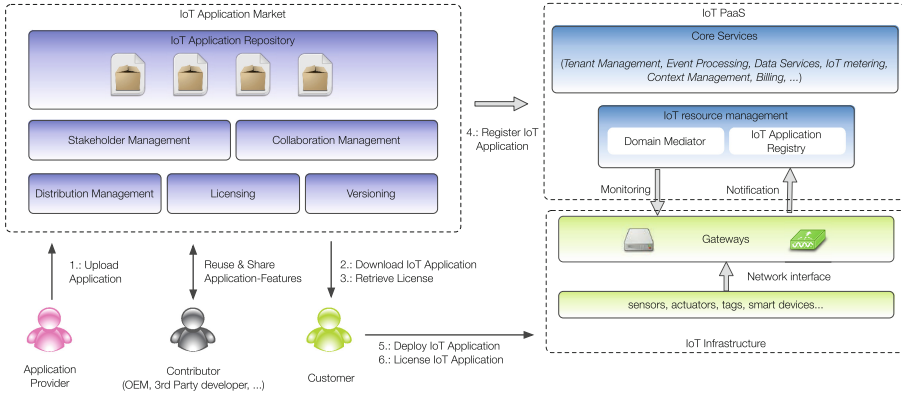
IoT Application Market

IoT Application Repository

Stakeholder Management

Collaboration Management

Distribution Management

Licensing

Versioning

4.: Register IoT Application

IoT PaaS

Core Services

(Tenant Management, Event Processing, Data Services, IoT metering, Context Management, Billing, ...)

IoT resource management

Domain Mediator

IoT Application Registry

Monitoring

Notification

Gateways

Network interface

sensors, actuators, tags, smart devices...

IoT Infrastructure

1.: Upload Application

Reuse & Share Application-Features

2.: Download IoT Application
3.: Retrieve License

5.: Deploy IoT Application
6.: License IoT Application

Application Provider

Contributor
(OEM, 3rd Party developer, ...)

Customer